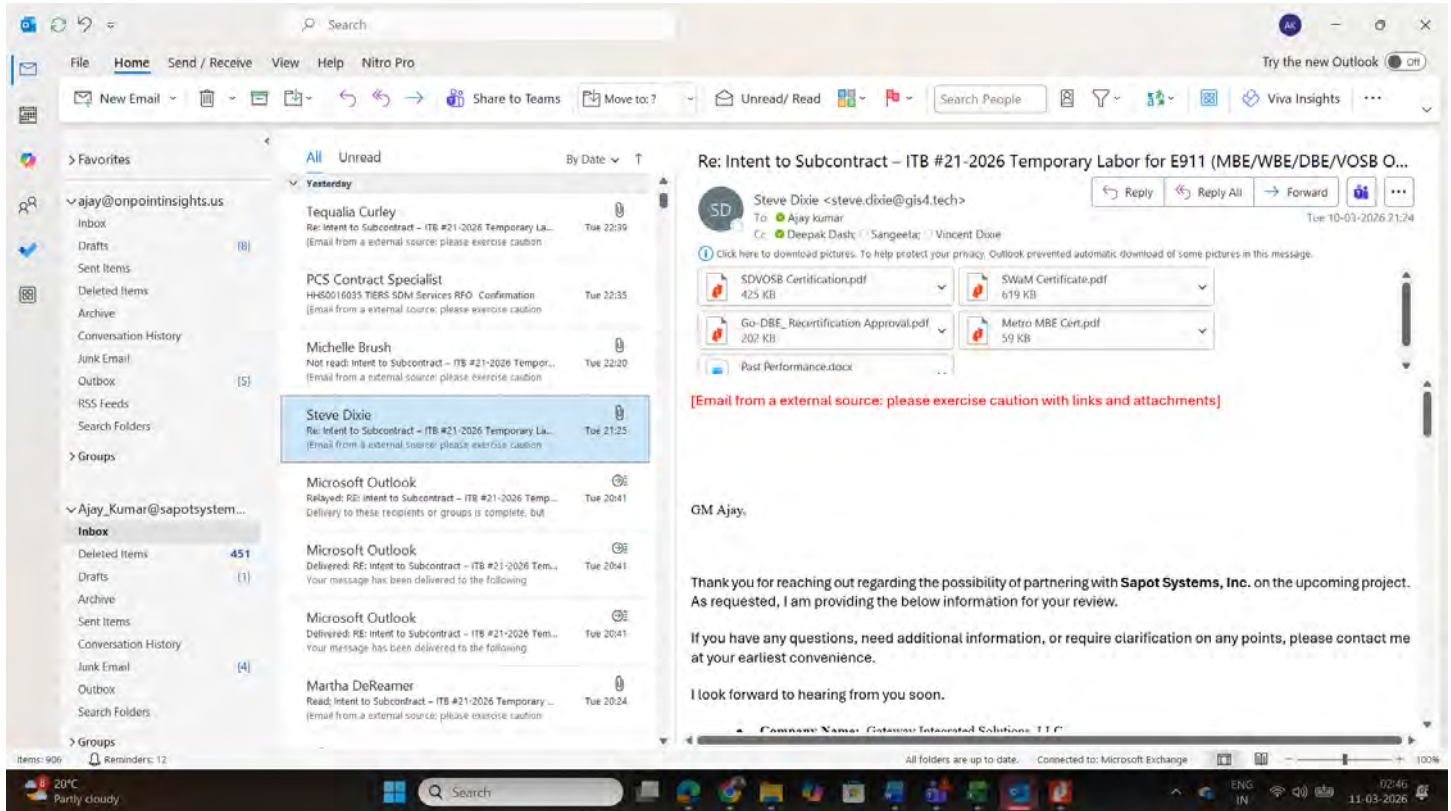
Search

AK

File Home Send / Receive View Help Nitro Pro

Try the new Outlook Off

New Email

Share to Teams

Move to: ?

Unread/ Read

Search People

Viva Insights

> Favorites

ajay@onpointinsights.us
Inbox
Drafts [8]
Sent Items
Deleted Items
Archive
Conversation History
Junk Email
Outbox [5]
RSS Feeds
Search Folders

> Groups

Ajay_Kumar@sapotsystem...
Inbox
Deleted Items 451
Drafts [1]
Archive
Sent Items
Conversation History
Junk Email [4]
Outbox
Search Folders

> Groups

All Unread By Date

Yesterday

Tequalia Curley
Re: Intent to Subcontract – ITB #21-2026 Temporary La... Tue 22:39
[Email from a external source: please exercise caution

PCS Contract Specialist
HHS0016035 TIERS SDM Services RFO Confirmation Tue 22:35
[Email from a external source: please exercise caution

Michelle Brush
Not read: Intent to Subcontract – ITB #21-2026 Tempor... Tue 22:20
[Email from a external source: please exercise caution

Steve Dixie
Re: Intent to Subcontract – ITB #21-2026 Temporary La... Tue 21:25
[Email from a external source: please exercise caution

Microsoft Outlook
Relayed: RE: Intent to Subcontract – ITB #21-2026 Temp... Tue 20:41
Delivery to these recipients or groups is complete, but

Microsoft Outlook
Delivered: RE: Intent to Subcontract – ITB #21-2026 Tem... Tue 20:41
Your message has been delivered to the following

Microsoft Outlook
Delivered: RE: Intent to Subcontract – ITB #21-2026 Tem... Tue 20:41
Your message has been delivered to the following

Martha DeReamer
Read: Intent to Subcontract – ITB #21-2026 Temporary ... Tue 20:24
[Email from a external source: please exercise caution

Re: Intent to Subcontract – ITB #21-2026 Temporary Labor for E911 (MBE/WBE/DBE/VOSB O...

SD
Steve Dixie <steve.dixie@gis4.tech>
To Ajay kumar
Cc Deepak Dash; Sangeeta; Vincent Dixie

Reply Reply All Forward
Tue 10-03-2026 21:24

Click here to download pictures. To help protect your privacy, Outlook prevented automatic download of some pictures in this message.

SDVOSB Certification.pdf
425 KB
SWaM Certificate.pdf
619 KB
Go-DBE_Recertification Approval.pdf
202 KB
Metro MBE Cert.pdf
59 KB
Past Performance.docx

[Email from a external source: please exercise caution with links and attachments]

GM Ajay,

Thank you for reaching out regarding the possibility of partnering with Sapot Systems, Inc. on the upcoming project. As requested, I am providing the below information for your review.

If you have any questions, need additional information, or require clarification on any points, please contact me at your earliest convenience.

I look forward to hearing from you soon.

• Company Name: Gateway Integrated Solutions, LLC

Items: 906 Reminders: 12
All folders are up to date. Connected to: Microsoft Exchange
100%

20°C
Partly cloudy
Search
ENG IN
02:46
11-03-2026